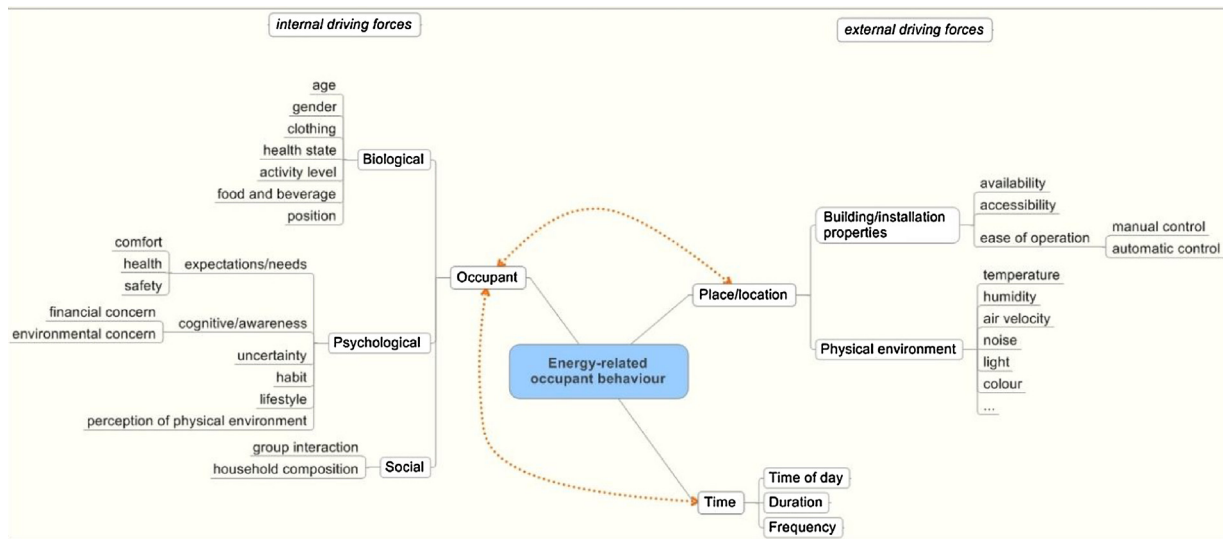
internal driving forces

external driving forces

age
gender
clothing
health state
activity level
food and beverage
position

Biological

comfort
health
safety

expectations/needs

financial concern
environmental concern

cognitive/awareness

uncertainty
habit
lifestyle
perception of physical environment

Psychological

group interaction
household composition

Social

Occupant

Energy-related occupant behaviour

Place/location

Building/installation properties

availability
accessibility
ease of operation

manual control
automatic control

Physical environment

temperature
humidity
air velocity
noise
light
colour
...

Time

Time of day
Duration
Frequency